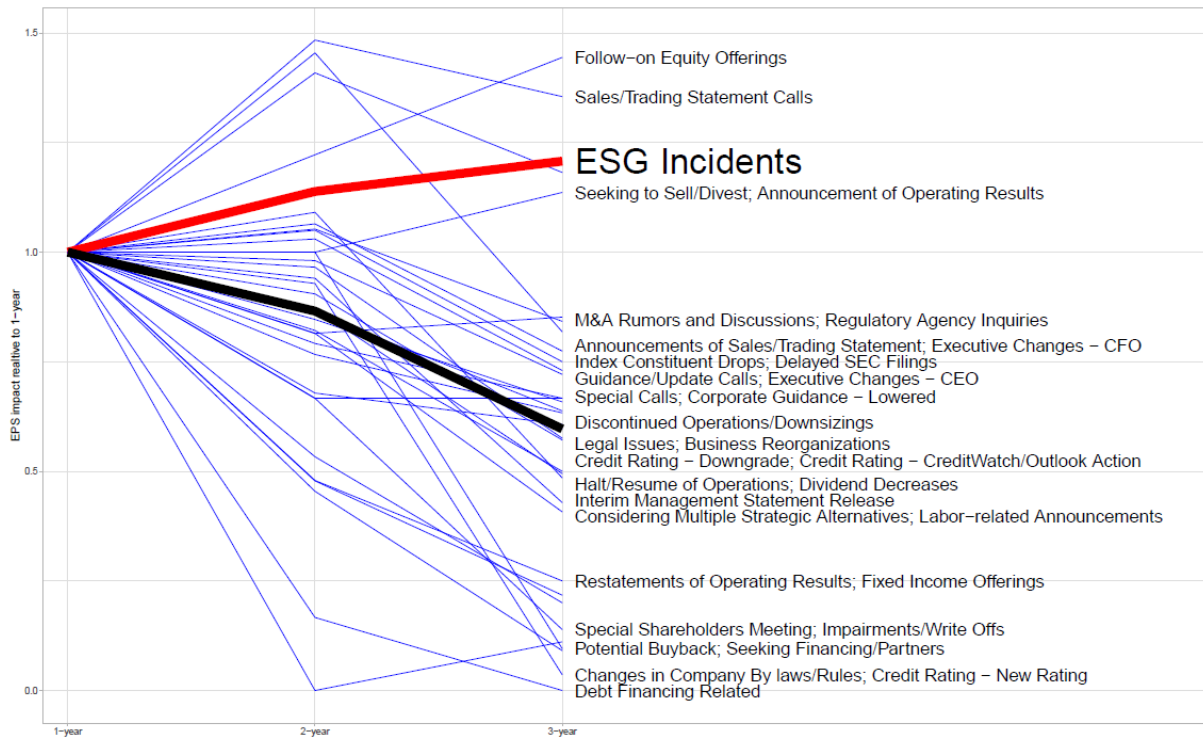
1.5
1.0
0.5
0.0

EPS impact realtive to 1-year

1-year
2-year
3-year

Follow−on Equity Offerings
Sales/Trading Statement Calls
ESG Incidents
Seeking to Sell/Divest; Announcement of Operating Results
M&A Rumors and Discussions; Regulatory Agency Inquiries
Announcements of Sales/Trading Statement; Executive Changes − CFO
Index Constituent Drops; Delayed SEC Filings
Guidance/Update Calls; Executive Changes − CEO
Special Calls; Corporate Guidance − Lowered
Discontinued Operations/Downsizings
Legal Issues; Business Reorganizations
Credit Rating − Downgrade; Credit Rating − CreditWatch/Outlook Action
Halt/Resume of Operations; Dividend Decreases
Interim Management Statement Release
Considering Multiple Strategic Alternatives; Labor−related Announcements
Restatements of Operating Results; Fixed Income Offerings
Special Shareholders Meeting; Impairments/Write Offs
Potential Buyback; Seeking Financing/Partners
Changes in Company By laws/Rules; Credit Rating − New Rating
Debt Financing Related